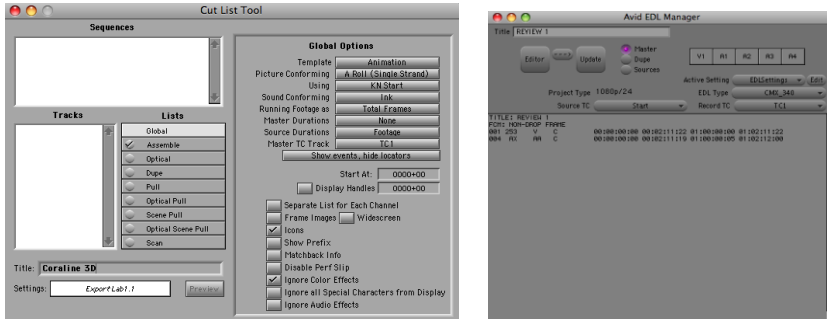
Cut List Tool

Sequences

Tracks

Lists

Global
Assemble
Optical
Dupe
Pull
Optical Pull
Scene Pull
Optical Scene Pull
Scan

Global Options

Template Animation
Picture Conforming A Roll (Single Strand)
Using KN Start
Sound Conforming Ink
Running Footage as Total Frames
Master Durations None
Source Durations Footage
Master TC Track TC1
Show events, hide locators

Start At: 0000+00
Display Handles 0000+00

Separate List for Each Channel
Frame Images Widescreen
Icons
Show Prefix
Matchback Info
Disable Perf Slip
Ignore Color Effects
Ignore all Special Characters from Display
Ignore Audio Effects

Title: Coraline 3D
Settings: ExportLab1.1
Preview

Avid EDL Manager

Title REVIEW 1

Editor Update
Master
Dupe
Sources

V1 A1 A2 A3 A4

Active Setting EDLSettings Edit
Project Type 1080p/24
EDL Type CMX_340
Source TC Start
Record TC TC1

TITLE: REVIEW 1
FCM: NON-DROP FRAME
001 253 V C 00:00:00:00 00:02:11:22 01:00:00:00 01:02:11:22
004 AX AA C 00:00:00:00 00:02:11:19 01:00:00:05 01:02:12:00